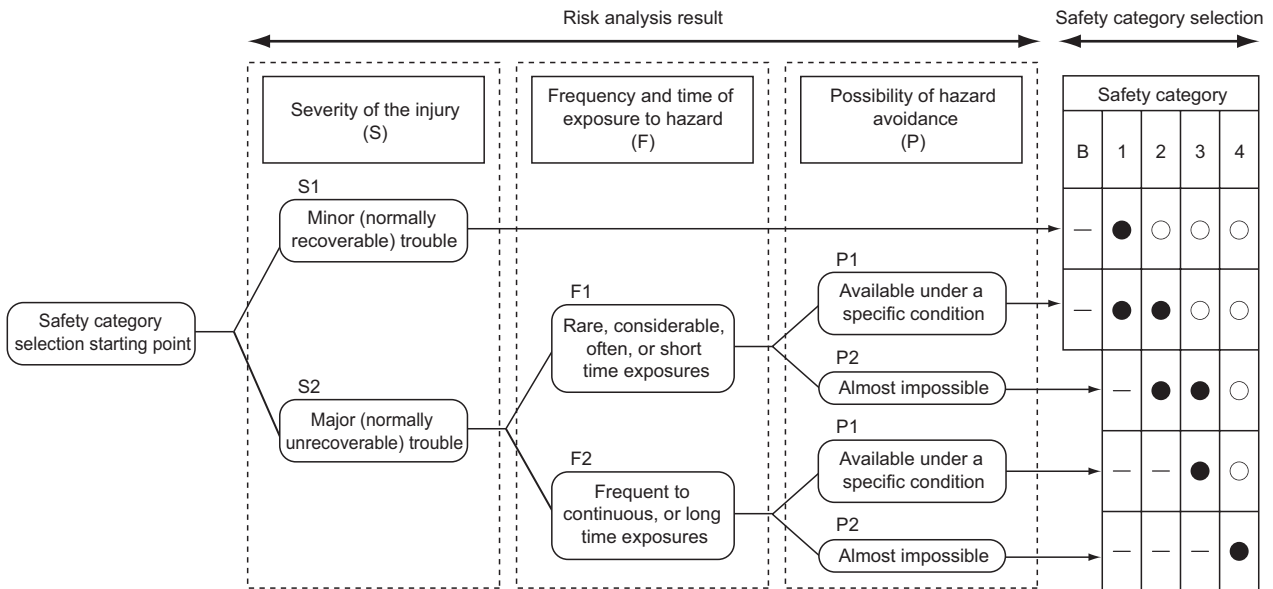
Risk analysis result

Safety category selection

Severity of the injury (S)

Frequency and time of exposure to hazard (F)

Possibility of hazard avoidance (P)

S1
Minor (normally recoverable) trouble

Safety category selection starting point

S2
Major (normally unrecoverable) trouble

F1
Rare, considerable, often, or short time exposures

F2
Frequent to continuous, or long time exposures

P1
Available under a specific condition

P2
Almost impossible

P1
Available under a specific condition

P2
Almost impossible

| Safety category | | | | |
|---|---|---|---|---|
| B | 1 | 2 | 3 | 4 |
| — | ● | ○ | ○ | ○ |
| — | ● | ● | ○ | ○ |
| | — | ● | ● | ○ |
| | — | — | ● | ○ |
| | — | — | — | ● |